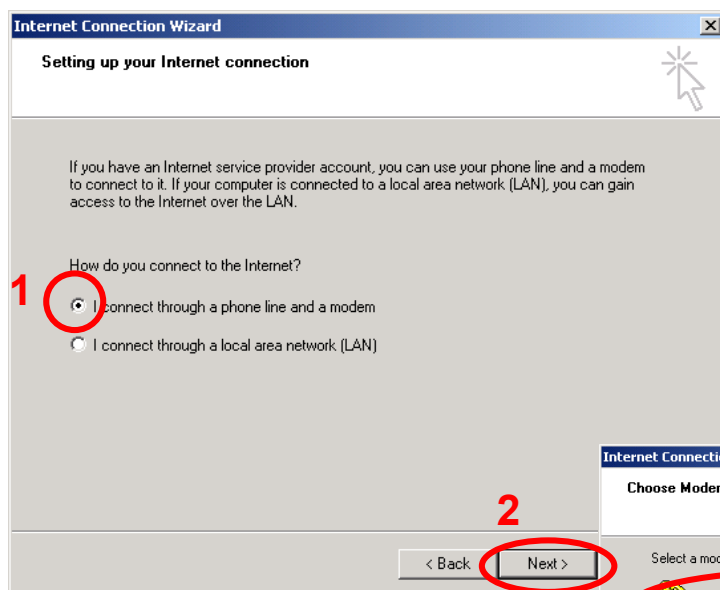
Internet Connection Wizard

Setting up your Internet connection

If you have an Internet service provider account, you can use your phone line and a modem to connect to it. If your computer is connected to a local area network (LAN), you can gain access to the Internet over the LAN.

How do you connect to the Internet?

1

I connect through a phone line and a modem

I connect through a local area network (LAN)

Internet Connectio

Choose Moder

2

< Back

Next >

Select a moc